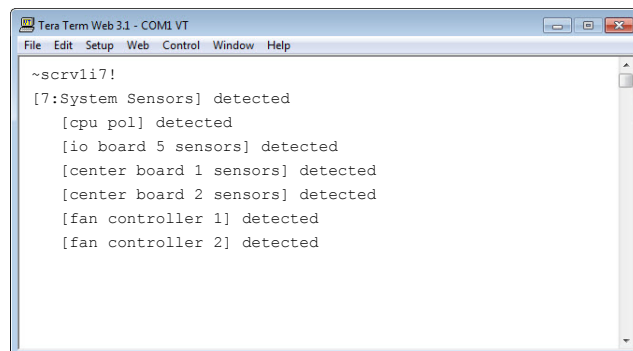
Tera Term Web 3.1 - COM1 VT

File Edit Setup Web Control Window Help

~scrv1i7!
[7:System Sensors] detected
[cpu pol] detected
[io board 5 sensors] detected
[center board 1 sensors] detected
[center board 2 sensors] detected
[fan controller 1] detected
[fan controller 2] detected